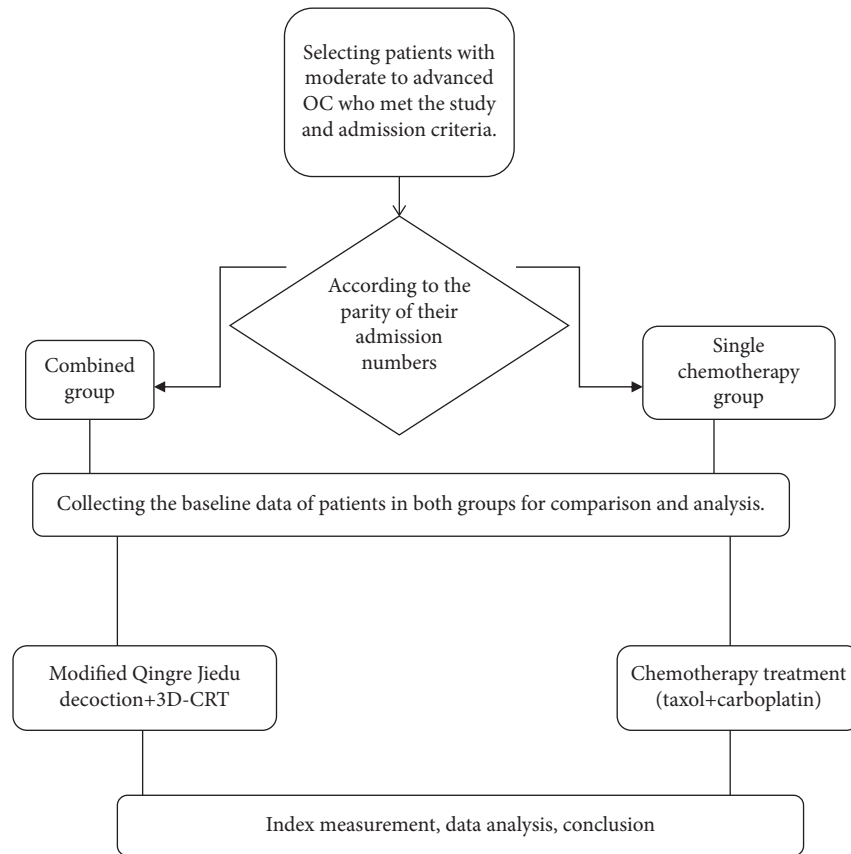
Selecting patients with moderate to advanced OC who met the study and admission criteria.

According to the parity of their admission numbers

Combined group

Single chemotherapy group

Collecting the baseline data of patients in both groups for comparison and analysis.

Modified Qingre Jiedu decoction+3D-CRT

Chemotherapy treatment (taxol+carboplatin)

Index measurement, data analysis, conclusion